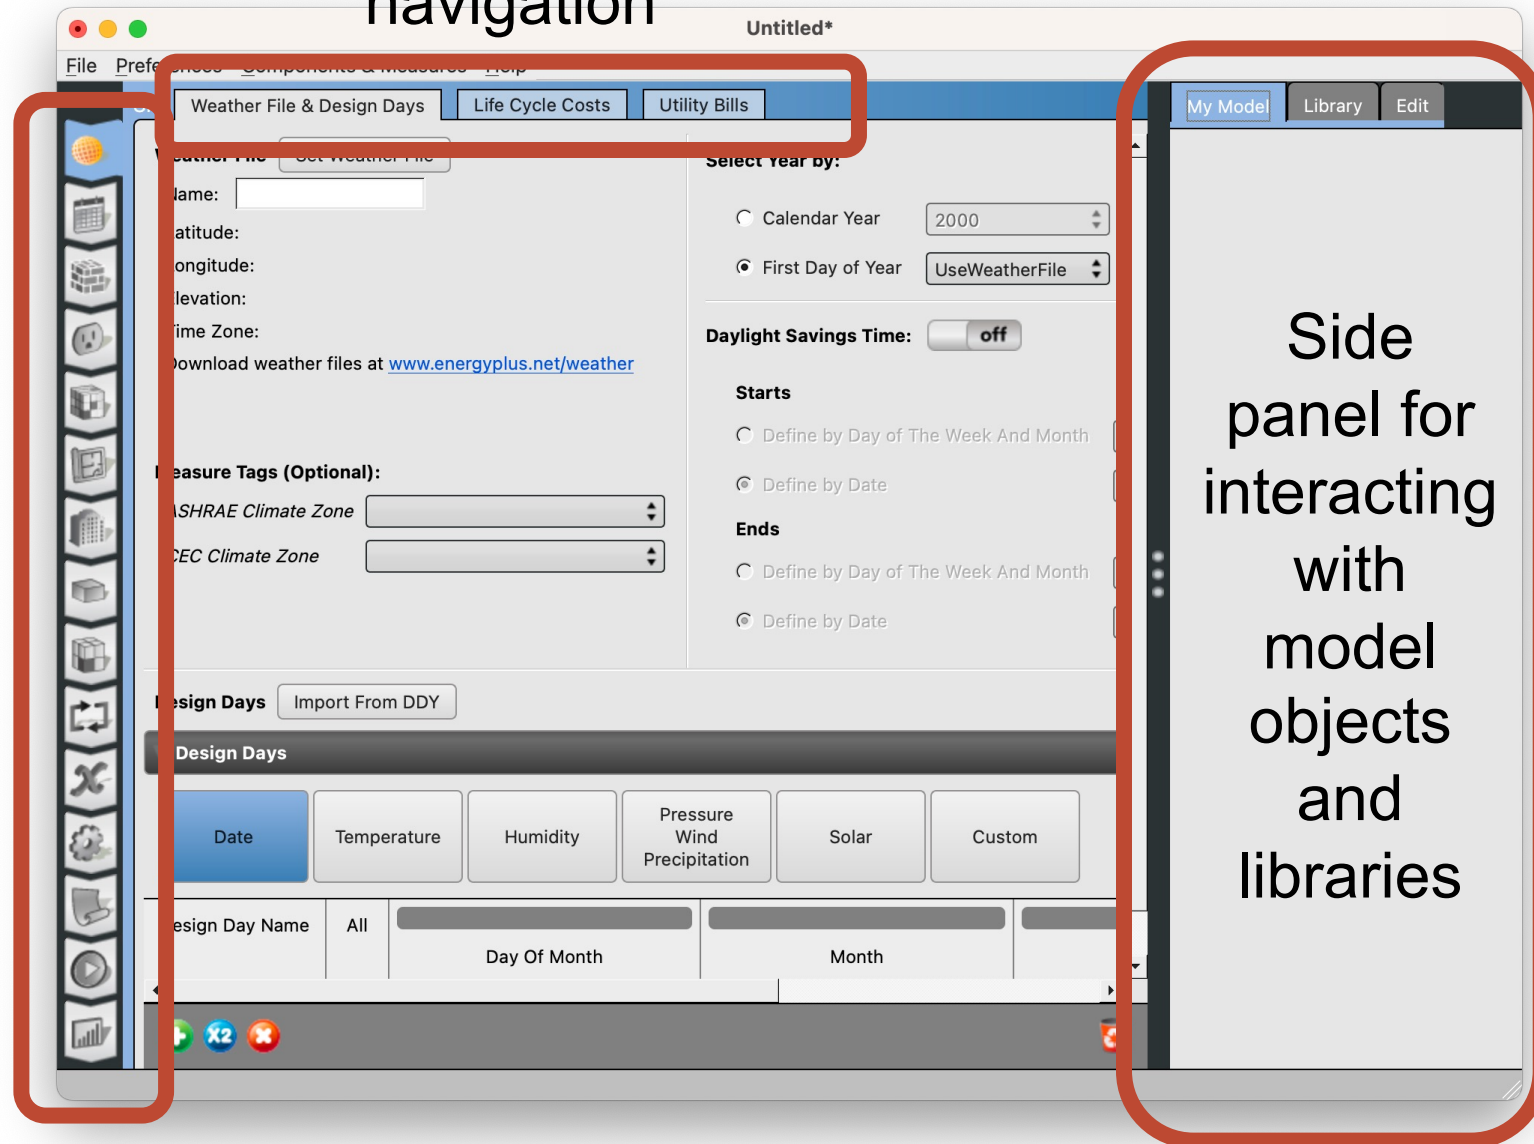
navigation

Untitled*

File Prefe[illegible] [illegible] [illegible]

Weather File & Design Days | Life Cycle Costs | Utility Bills

My Model | Library | Edit

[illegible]eather File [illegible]

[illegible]ame:

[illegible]atitude:

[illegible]ongitude:

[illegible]levation:

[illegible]ime Zone:

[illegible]ownload weather files at www.energyplus.net/weather

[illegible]easure Tags (Optional):

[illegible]SHRAE Climate Zone

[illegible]EC Climate Zone

Select Year by:

Calendar Year 2000

First Day of Year UseWeatherFile

Daylight Savings Time: off

Starts

Define by Day of The Week And Month

Define by Date

Ends

Define by Day of The Week And Month

Define by Date

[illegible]esign Days Import From DDY

Design Days

| Date | Temperature | Humidity | Pressure Wind Precipitation | Solar | Custom |
|---|---|---|---|---|---|

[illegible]esign Day Name | All | Day Of Month | Month

Side panel for interacting with model objects and libraries